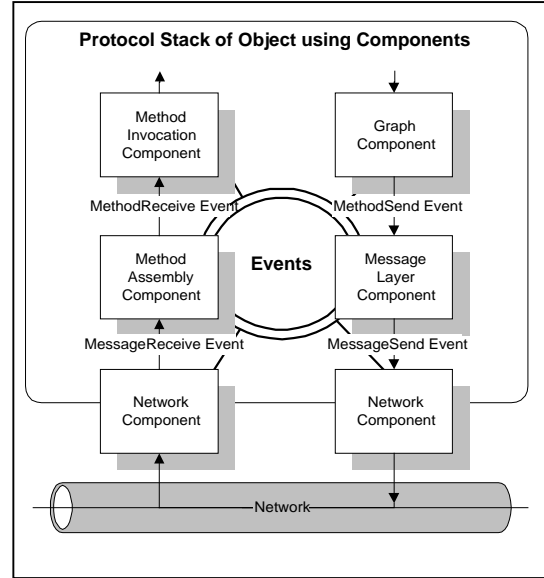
Protocol Stack of Object using Components

Method Invocation Component

Graph Component

MethodReceive Event

MethodSend Event

Method Assembly Component

Events

Message Layer Component

MessageReceive Event

MessageSend Event

Network Component

Network Component

Network